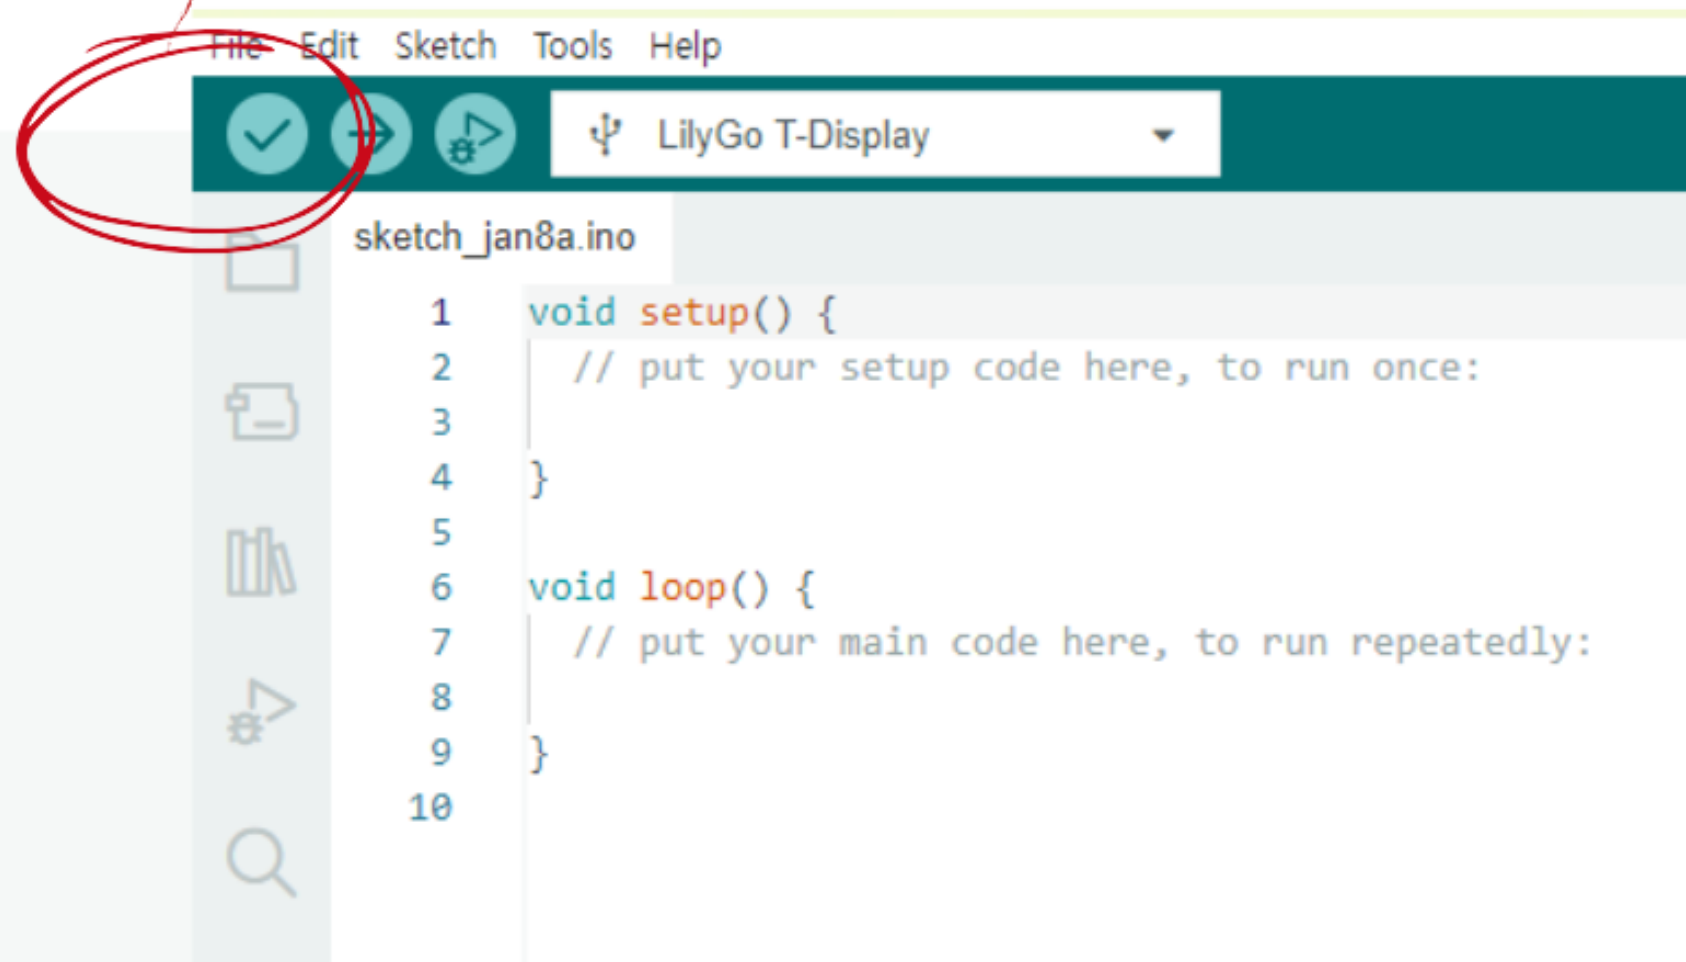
File Edit Sketch Tools Help

LilyGo T-Display

sketch_jan8a.ino

1 void setup() {
2 // put your setup code here, to run once:
3
4 }
5
6 void loop() {
7 // put your main code here, to run repeatedly:
8
9 }
10